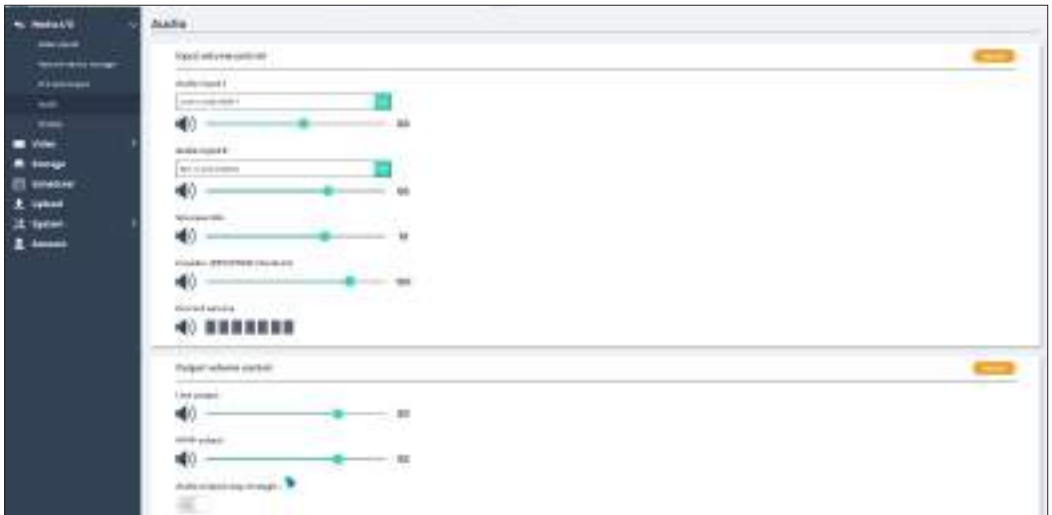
Media I/O
Video inputs
Network device manager
PTZ camera presets
Audio
Streams
Video
Storage
Schedule
Upload
System
Account

Audio

Input volume control
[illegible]
Audio input 1
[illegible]
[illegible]
Audio input 2
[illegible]
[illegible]
Microphone
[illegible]
Encoder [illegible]
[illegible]
Stored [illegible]

Output volume control
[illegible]
Line output
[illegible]
HDMI output
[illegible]
Audio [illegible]